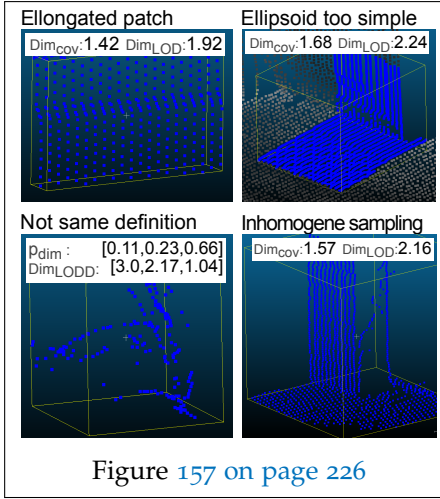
Ellongated patch

$\mathrm{Dim_{cov}}$:1.42 $\mathrm{Dim_{LOD}}$:1.92

Ellipsoid too simple

$\mathrm{Dim_{cov}}$:1.68 $\mathrm{Dim_{LOD}}$:2.24

Not same definition

$\mathrm{p_{dim}}$ : [0.11,0.23,0.66]
$\mathrm{Dim_{LODD}}$: [3.0,2.17,1.04]

Inhomogene sampling

$\mathrm{Dim_{cov}}$:1.57 $\mathrm{Dim_{LOD}}$:2.16

Figure 157 on page 226